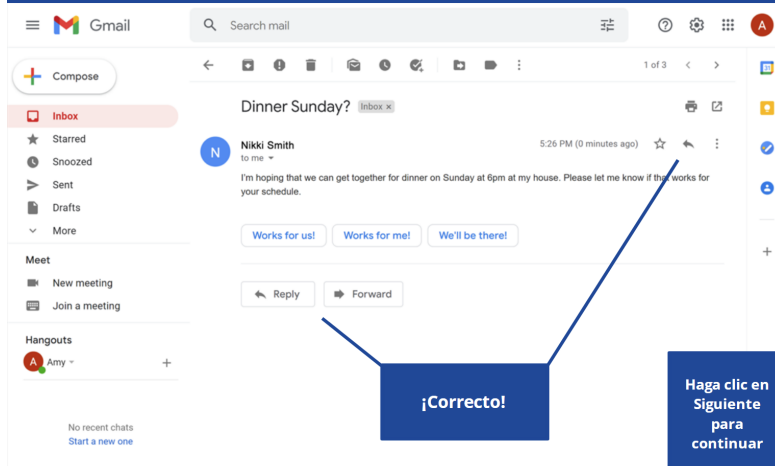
Gmail

Search mail

A

Compose

Inbox
Starred
Snoozed
Sent
Drafts
More

Meet
New meeting
Join a meeting

Hangouts
A Amy

No recent chats
Start a new one

1 of 3

Dinner Sunday? Inbox ×

N

Nikki Smith
to me

5:26 PM (0 minutes ago)

I'm hoping that we can get together for dinner on Sunday at 6pm at my house. Please let me know if that works for your schedule.

Works for us!
Works for me!
We'll be there!

Reply
Forward

¡Correcto!

Haga clic en Siguiente para continuar